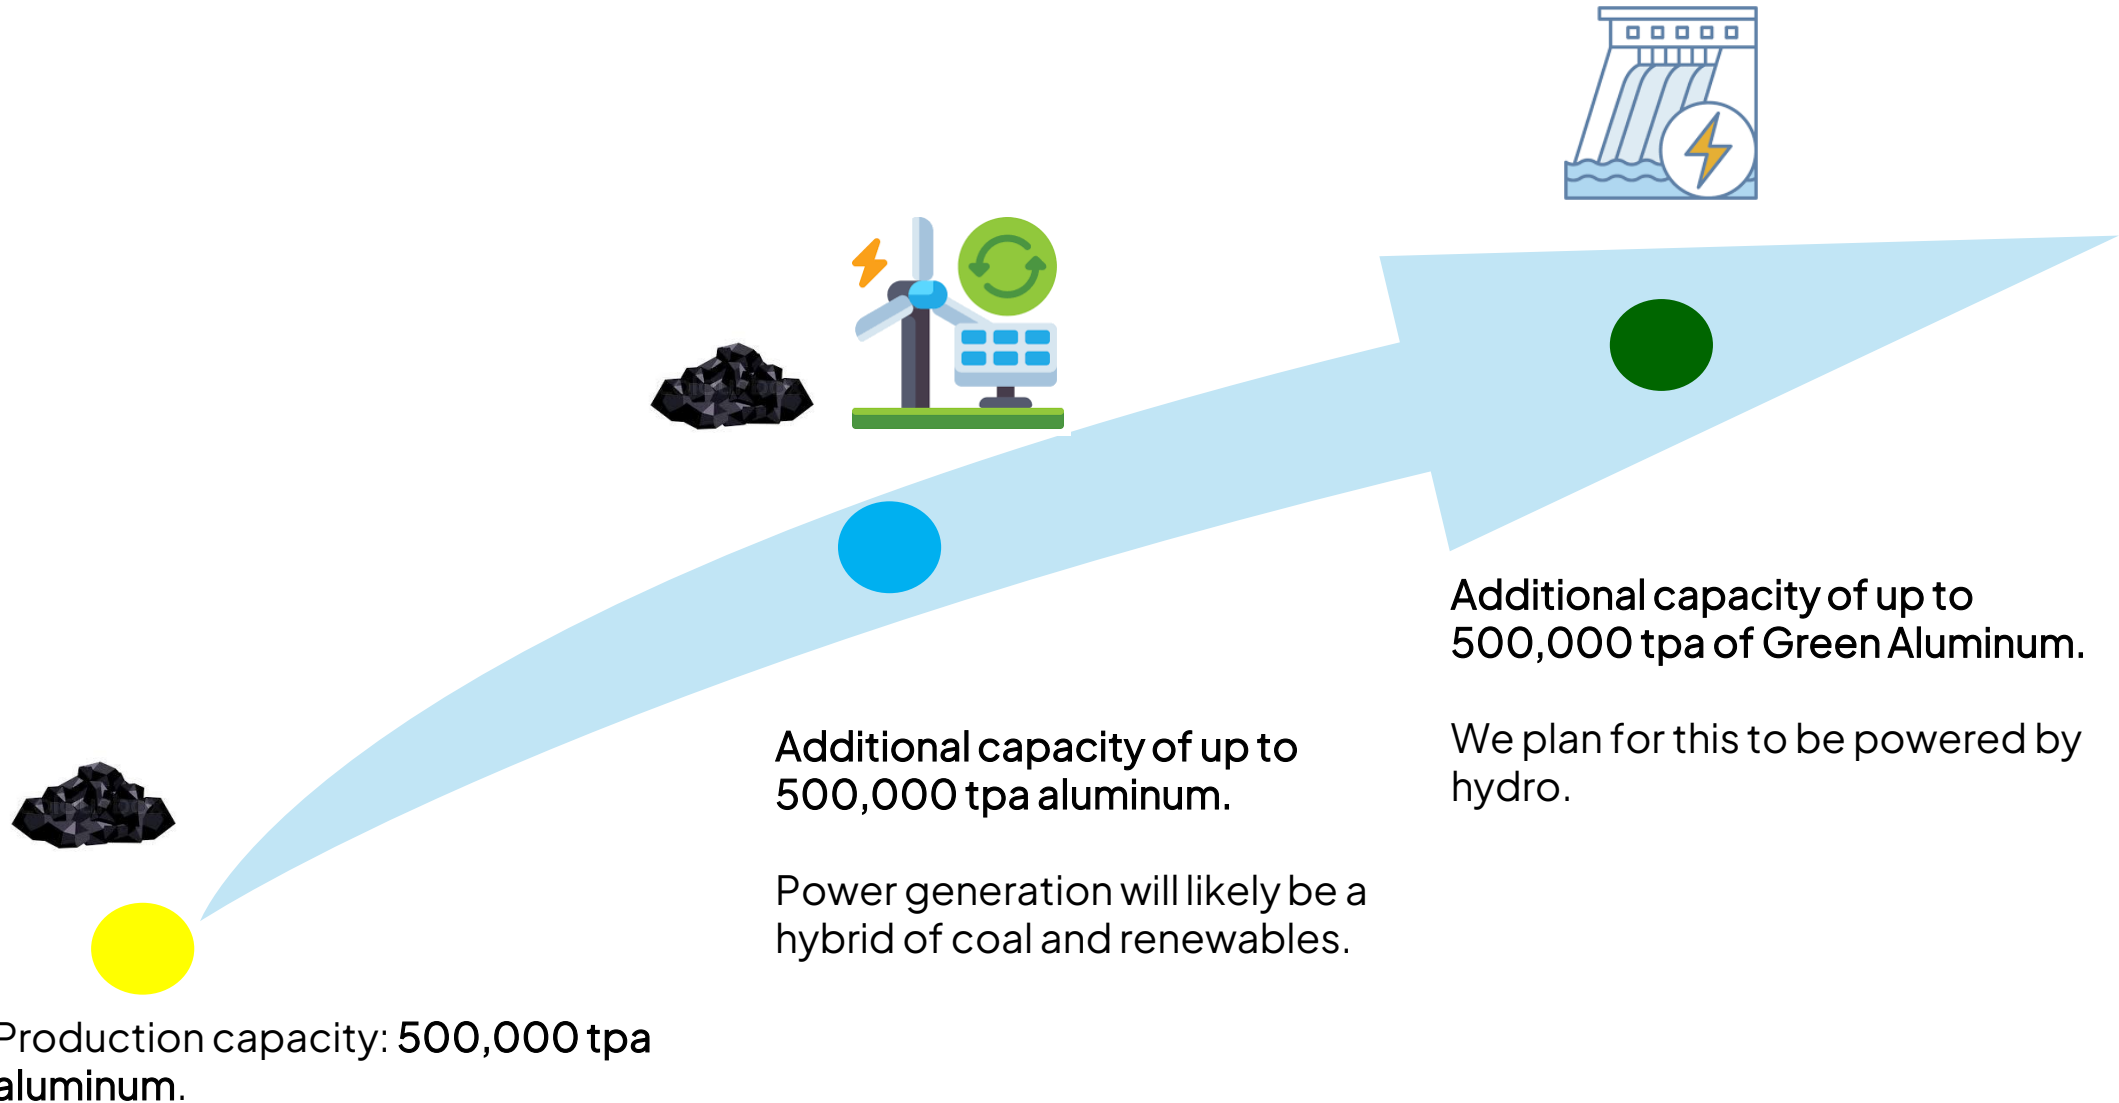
Additional capacity of up to 500,000 tpa of Green Aluminum.

We plan for this to be powered by hydro.

Additional capacity of up to 500,000 tpa aluminum.

Power generation will likely be a hybrid of coal and renewables.

Production capacity: 500,000 tpa aluminum.